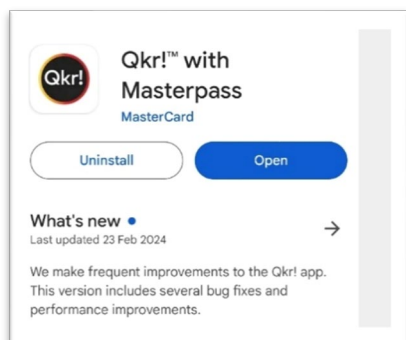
Qkr!

Qkr!™ with Masterpass
MasterCard

Uninstall
Open

What's new •
Last updated 23 Feb 2024

→

We make frequent improvements to the Qkr! app. This version includes several bug fixes and performance improvements.